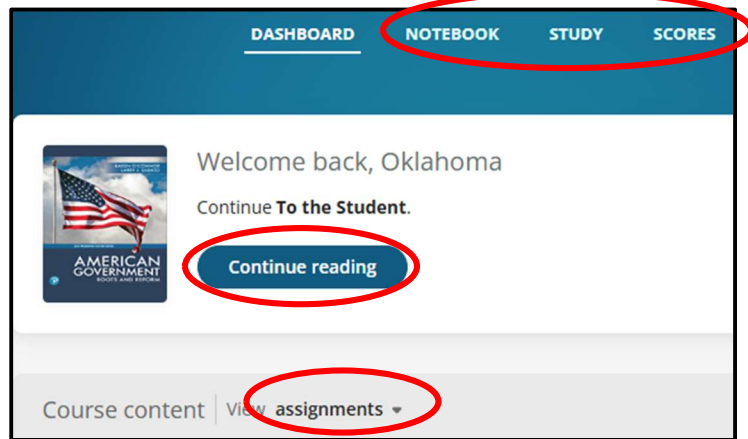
DASHBOARD NOTEBOOK STUDY SCORES

KAREN O'CONNOR
LARRY J. SABATO

AMERICAN GOVERNMENT
ROOTS AND REFORM

Welcome back, Oklahoma

Continue **To the Student**.

Continue reading

Course content | View assignments